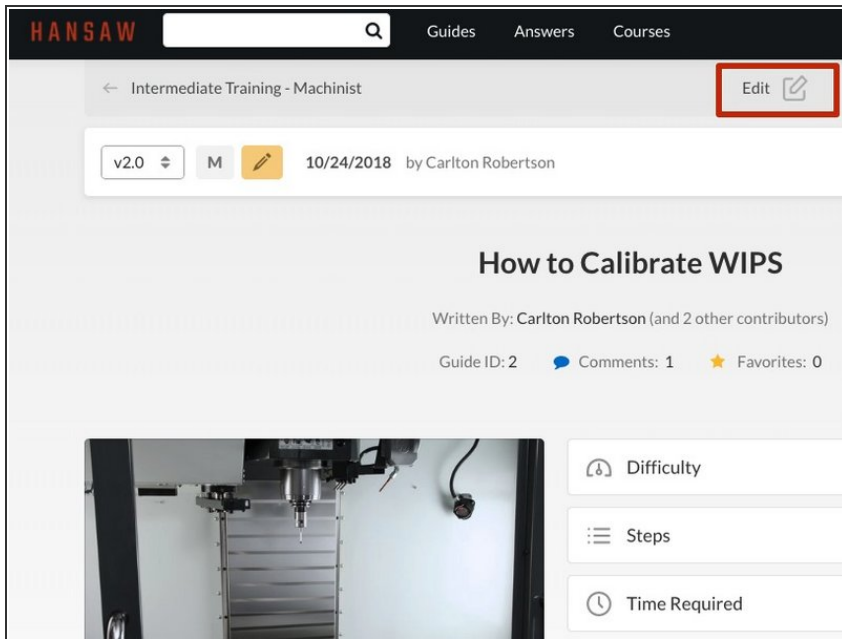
HANSAW

Guides Answers Courses

← Intermediate Training - Machinist

Edit

v2.0 M 10/24/2018 by Carlton Robertson

How to Calibrate WIPS

Written By: Carlton Robertson (and 2 other contributors)

Guide ID: 2 Comments: 1 Favorites: 0

Difficulty

Steps

Time Required